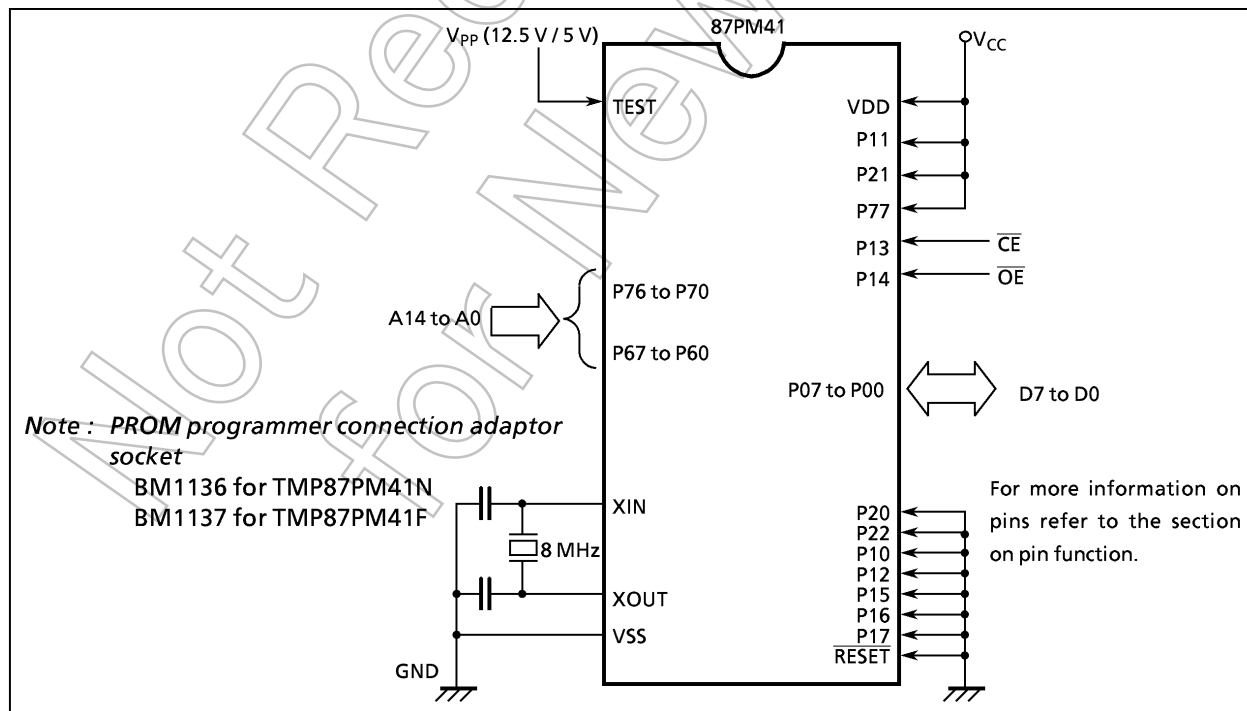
87PM41

$V_{PP}$ (12.5 V / 5 V)

TEST

$V_{CC}$

VDD

P11

P21

P77

P13

P14

$\overline{CE}$

$\overline{OE}$

A14 to A0

P76 to P70

P67 to P60

P07 to P00

D7 to D0

Not Recommended for New Design

Note : PROM programmer connection adaptor socket
BM1136 for TMP87PM41N
BM1137 for TMP87PM41F

XIN

8 MHz

XOUT

VSS

GND

P20
P22
P10
P12
P15
P16
P17
$\overline{RESET}$

For more information on pins refer to the section on pin function.